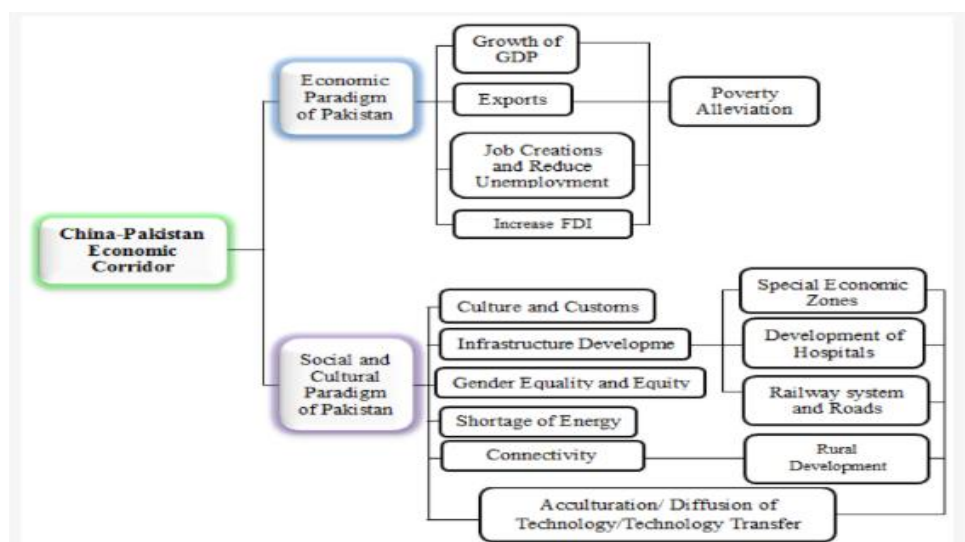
China-Pakistan Economic Corridor

Economic Paradigm of Pakistan

Growth of GDP

Exports

Job Creations and Reduce Unemployment

Increase FDI

Poverty Alleviation

Social and Cultural Paradigm of Pakistan

Culture and Customs

Infrastructure Developme

Gender Equality and Equity

Shortage of Energy

Connectivity

Acculturation/ Diffusion of Technology/Technology Transfer

Special Economic Zones

Development of Hospitals

Railway system and Roads

Rural Development